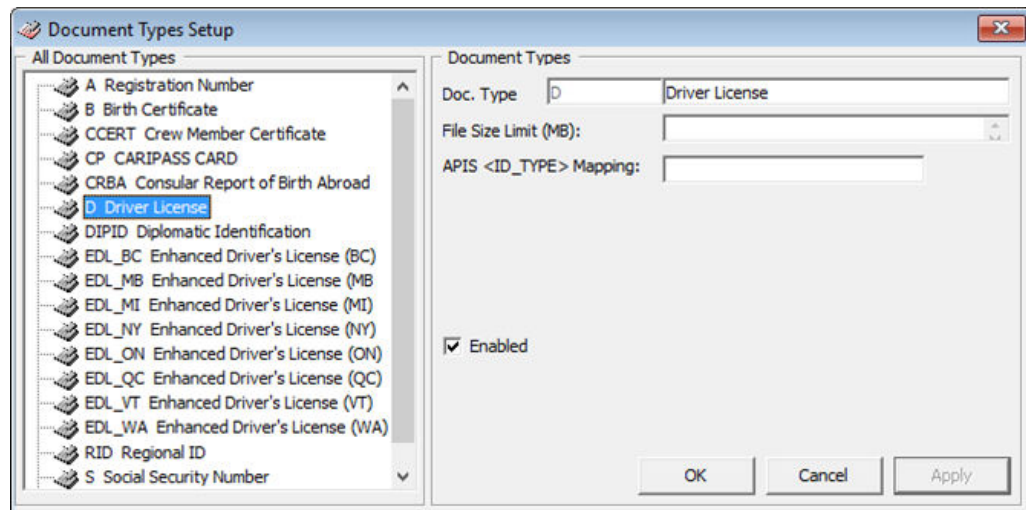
Document Types Setup

All Document Types

A Registration Number
B Birth Certificate
CCERT Crew Member Certificate
CP CARIPASS CARD
CRBA Consular Report of Birth Abroad
D Driver License
DIPID Diplomatic Identification
EDL_BC Enhanced Driver's License (BC)
EDL_MB Enhanced Driver's License (MB
EDL_MI Enhanced Driver's License (MI)
EDL_NY Enhanced Driver's License (NY)
EDL_ON Enhanced Driver's License (ON)
EDL_QC Enhanced Driver's License (QC)
EDL_VT Enhanced Driver's License (VT)
EDL_WA Enhanced Driver's License (WA)
RID Regional ID
S Social Security Number

Document Types

Doc. Type D Driver License
File Size Limit (MB):
APIS <ID_TYPE> Mapping:

Enabled

OK Cancel Apply